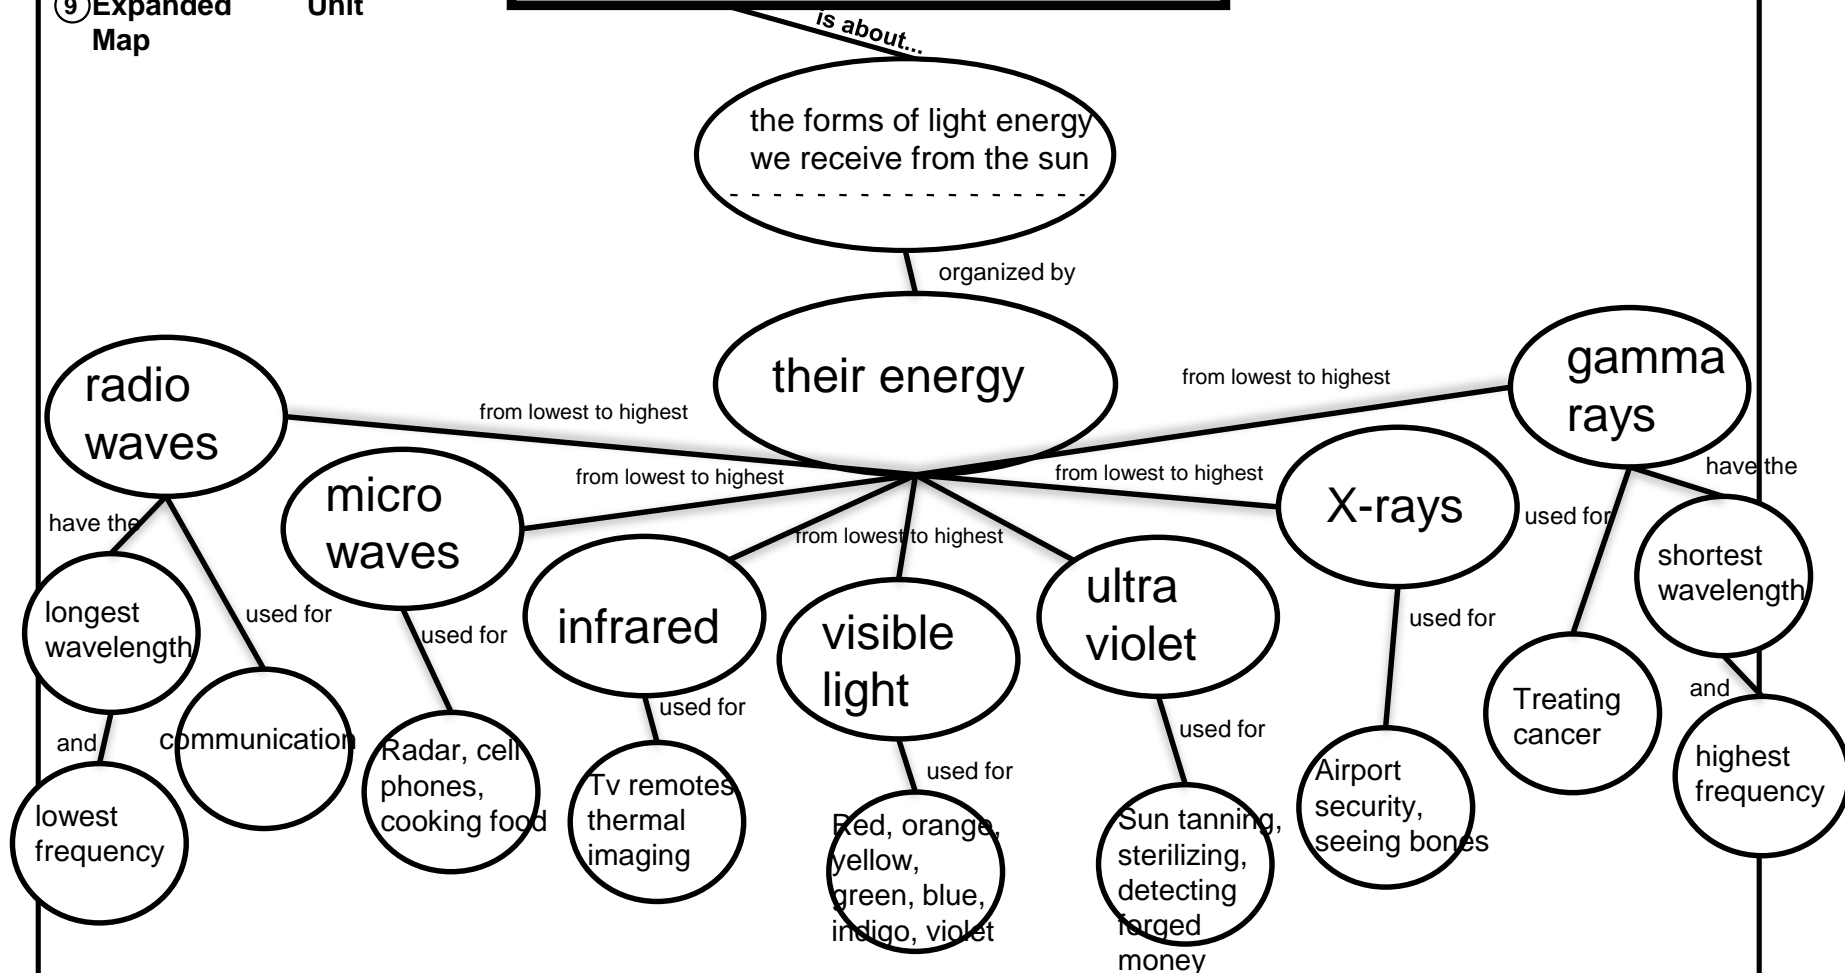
9 Expanded Unit Map

is about...

the forms of light energy we receive from the sun

organized by

their energy

from lowest to highest

radio waves

from lowest to highest

micro waves

from lowest to highest

infrared

visible light

ultra violet

from lowest to highest

X-rays

from lowest to highest

gamma rays

have the

longest wavelength

and

lowest frequency

used for

communication

used for

Radar, cell phones, cooking food

used for

Tv remotes thermal imaging

used for

Red, orange, yellow, green, blue, indigo, violet

used for

Sun tanning, sterilizing, detecting forged money

used for

Airport security, seeing bones

used for

Treating cancer

have the

shortest wavelength

and

highest frequency